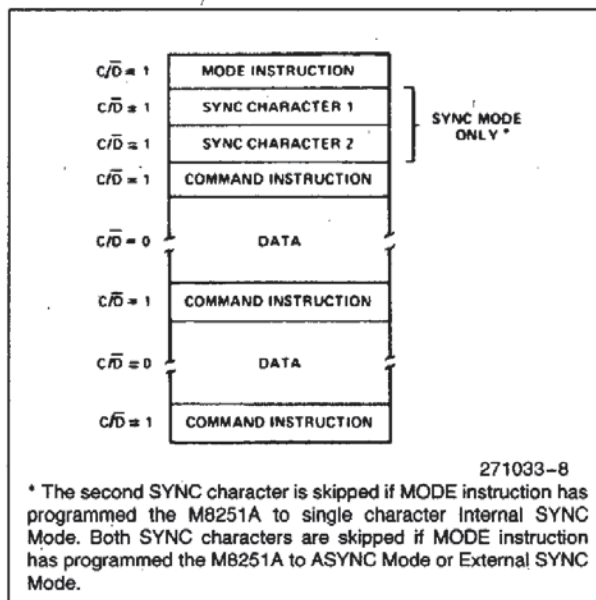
$C/\overline{D} = 1$ MODE INSTRUCTION

$C/\overline{D} = 1$ SYNC CHARACTER 1

$C/\overline{D} = 1$ SYNC CHARACTER 2

SYNC MODE ONLY *

$C/\overline{D} = 1$ COMMAND INSTRUCTION

$C/\overline{D} = 0$ DATA

$C/\overline{D} = 1$ COMMAND INSTRUCTION

$C/\overline{D} = 0$ DATA

$C/\overline{D} = 1$ COMMAND INSTRUCTION

271033-8

* The second SYNC character is skipped if MODE instruction has programmed the M8251A to single character Internal SYNC Mode. Both SYNC characters are skipped if MODE instruction has programmed the M8251A to ASYNC Mode or External SYNC Mode.